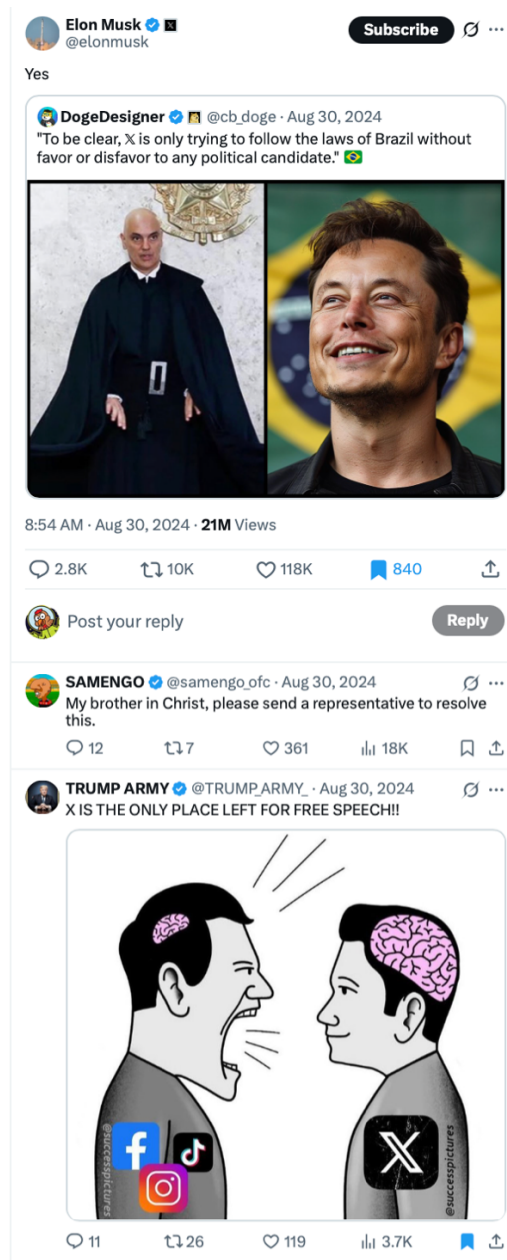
Elon Musk
@elonmusk

Subscribe

Yes

DogeDesigner @cb_doge · Aug 30, 2024
"To be clear, 𝕏 is only trying to follow the laws of Brazil without favor or disfavor to any political candidate." 🇧🇷

8:54 AM · Aug 30, 2024 · 21M Views

2.8K 10K 118K 840

Post your reply

Reply

SAMENGO @samengo_ofc · Aug 30, 2024
My brother in Christ, please send a representative to resolve this.

12 7 361 18K

TRUMP ARMY @TRUMP_ARMY_ · Aug 30, 2024
X IS THE ONLY PLACE LEFT FOR FREE SPEECH!!

@successpictures

@successpictures

11 26 119 3.7K